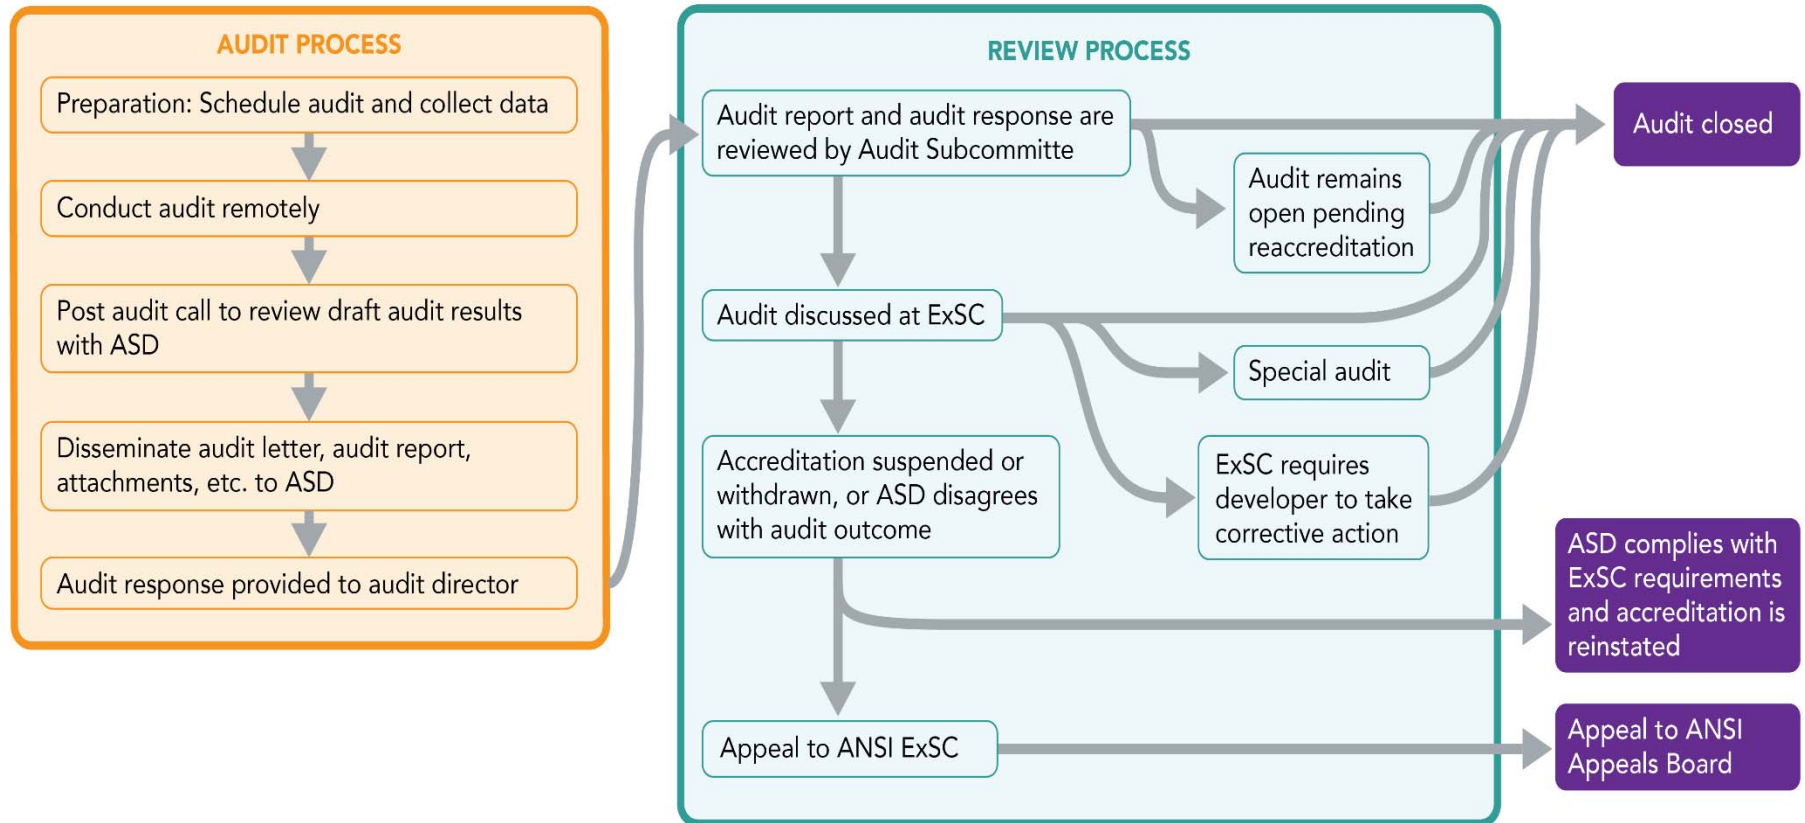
AUDIT PROCESS

Preparation: Schedule audit and collect data

Conduct audit remotely

Post audit call to review draft audit results with ASD

Disseminate audit letter, audit report, attachments, etc. to ASD

Audit response provided to audit director

REVIEW PROCESS

Audit report and audit response are reviewed by Audit Subcommitte

Audit remains open pending reaccreditation

Audit discussed at ExSC

Special audit

Accreditation suspended or withdrawn, or ASD disagrees with audit outcome

ExSC requires developer to take corrective action

Appeal to ANSI ExSC

Audit closed

ASD complies with ExSC requirements and accreditation is reinstated

Appeal to ANSI Appeals Board